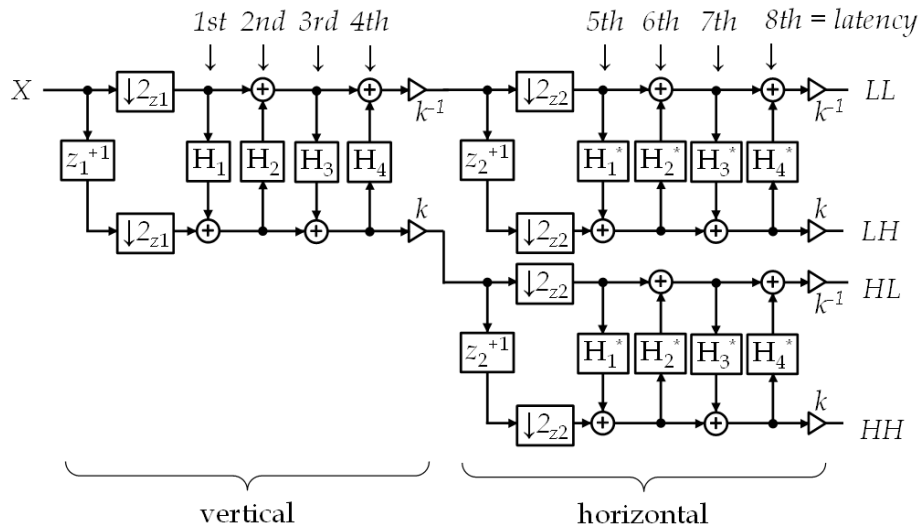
1st 2nd 3rd 4th

5th 6th 7th 8th = latency

X

$\downarrow 2_{z1}$

$z_1^{+1}$

$\downarrow 2_{z1}$

$H_1$ $H_2$ $H_3$ $H_4$

$k^{-1}$

$k$

$\downarrow 2_{z2}$

$z_2^{+1}$

$\downarrow 2_{z2}$

$H_1^*$ $H_2^*$ $H_3^*$ $H_4^*$

$k^{-1}$

LL

$k$

LH

$\downarrow 2_{z2}$

$z_2^{+1}$

$\downarrow 2_{z2}$

$H_1^*$ $H_2^*$ $H_3^*$ $H_4^*$

$k^{-1}$

HL

$k$

HH

vertical

horizontal